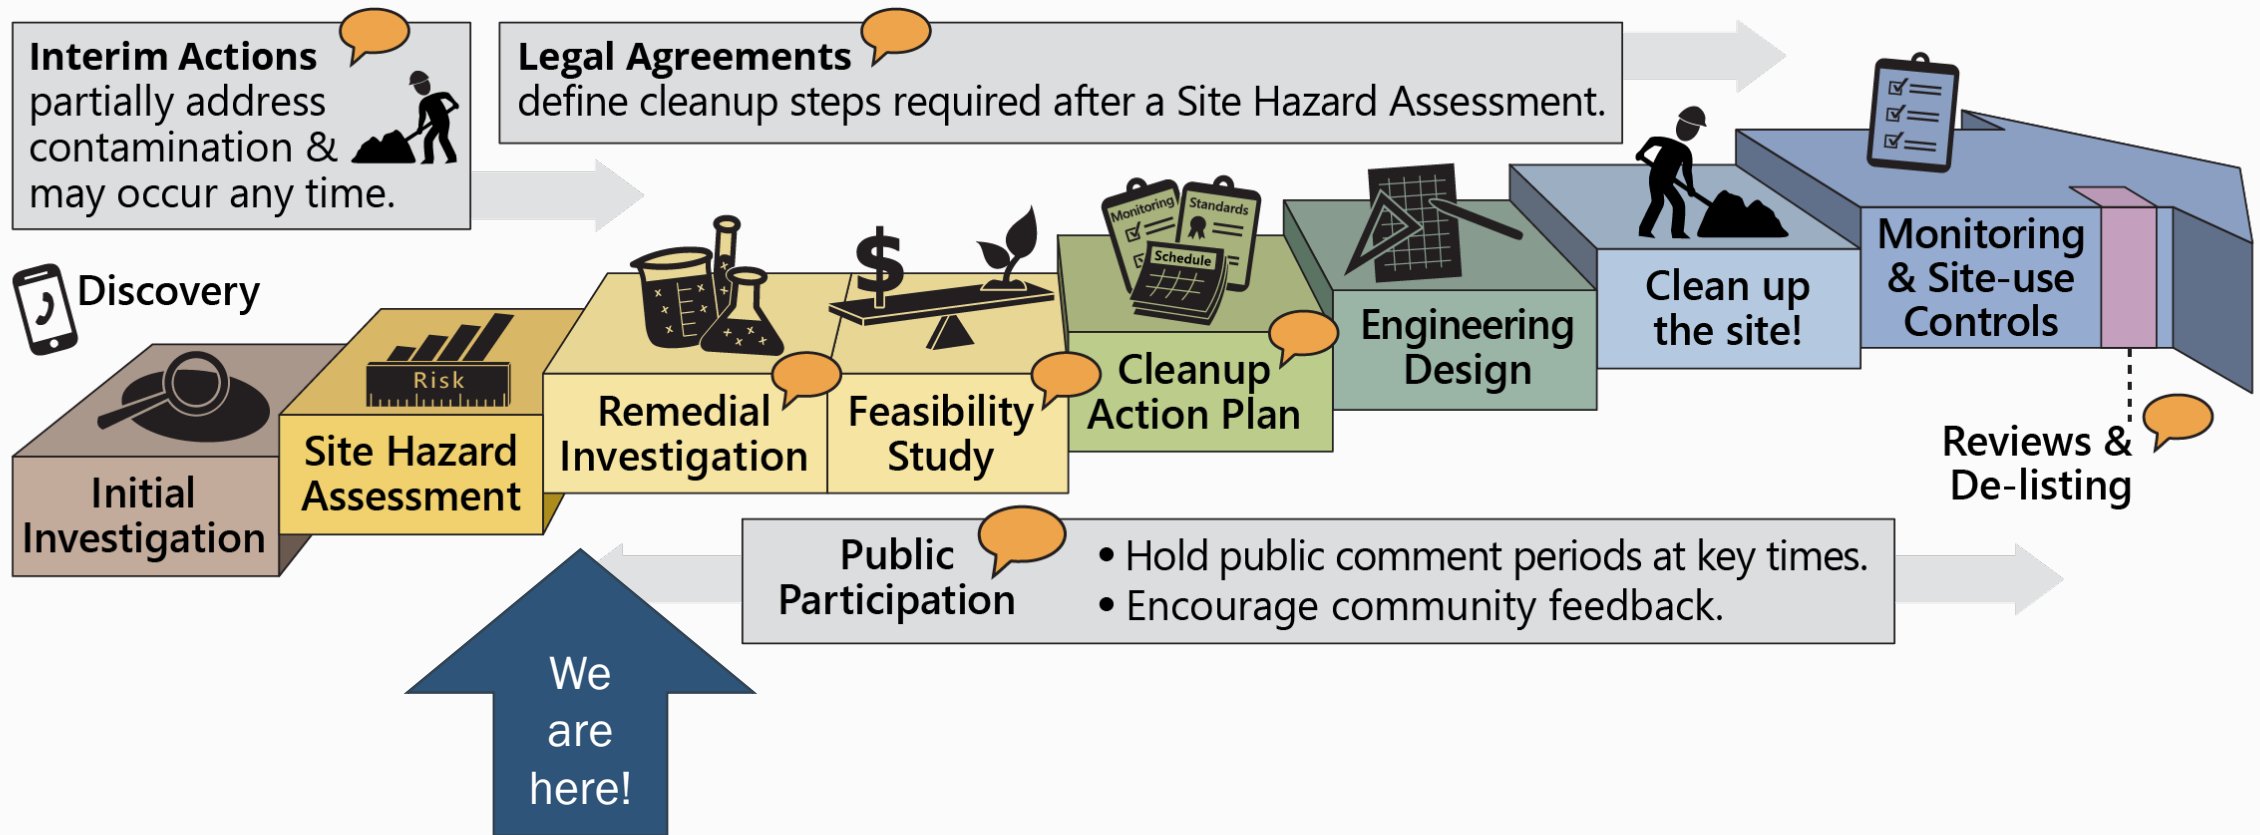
Interim Actions partially address contamination & may occur any time.

Legal Agreements define cleanup steps required after a Site Hazard Assessment.

Discovery

Initial Investigation

Risk

Site Hazard Assessment

Remedial Investigation

$

Feasibility Study

Monitoring

Standards

Schedule

Cleanup Action Plan

Engineering Design

Clean up the site!

Monitoring & Site-use Controls

Reviews & De-listing

Public Participation

• Hold public comment periods at key times.
• Encourage community feedback.

We are here!